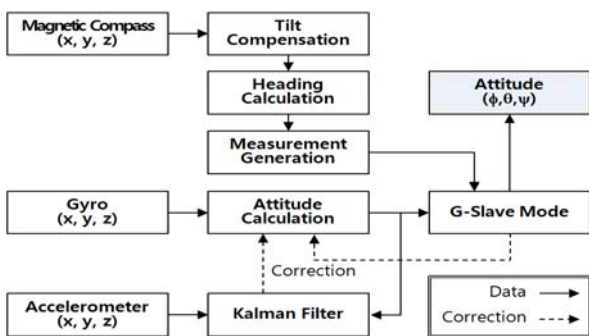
Magnetic Compass (x, y, z)

Tilt Compensation

Heading Calculation

Measurement Generation

Attitude $(\phi,\theta,\psi)$

Gyro (x, y, z)

Attitude Calculation

G-Slave Mode

Correction

Accelerometer (x, y, z)

Kalman Filter

Data

Correction